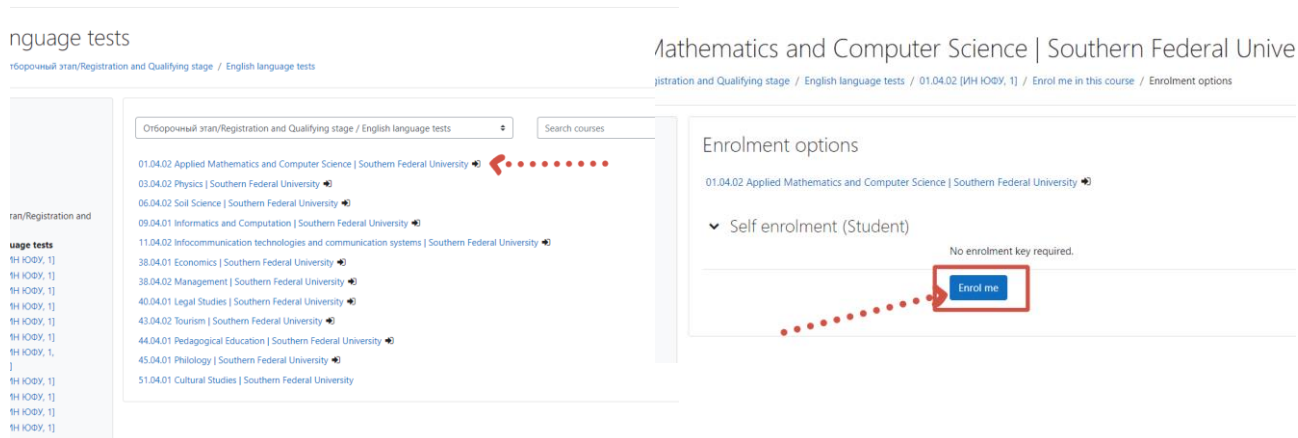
nguage tests

отборочный этап/Registration and Qualifying stage / English language tests

tan/Registration and

uage tests
ИН ЮФУ, 1]
ИН ЮФУ, 1]
ИН ЮФУ, 1]
ИН ЮФУ, 1]
ИН ЮФУ, 1]
ИН ЮФУ, 1]
ИН ЮФУ, 1,
]
ИН ЮФУ, 1]
ИН ЮФУ, 1]
ИН ЮФУ, 1]
ИН ЮФУ, 1]

Отборочный этап/Registration and Qualifying stage / English language tests

Search courses

01.04.02 Applied Mathematics and Computer Science | Southern Federal University
03.04.02 Physics | Southern Federal University
06.04.02 Soil Science | Southern Federal University
09.04.01 Informatics and Computation | Southern Federal University
11.04.02 Infocommunication technologies and communication systems | Southern Federal University
38.04.01 Economics | Southern Federal University
38.04.02 Management | Southern Federal University
40.04.01 Legal Studies | Southern Federal University
43.04.02 Tourism | Southern Federal University
44.04.01 Pedagogical Education | Southern Federal University
45.04.01 Philology | Southern Federal University
51.04.01 Cultural Studies | Southern Federal University

Mathematics and Computer Science | Southern Federal Unive

gistration and Qualifying stage / English language tests / 01.04.02 [ИН ЮФУ, 1] / Enrol me in this course / Enrolment options

Enrolment options

01.04.02 Applied Mathematics and Computer Science | Southern Federal University

Self enrolment (Student)

No enrolment key required.

Enrol me